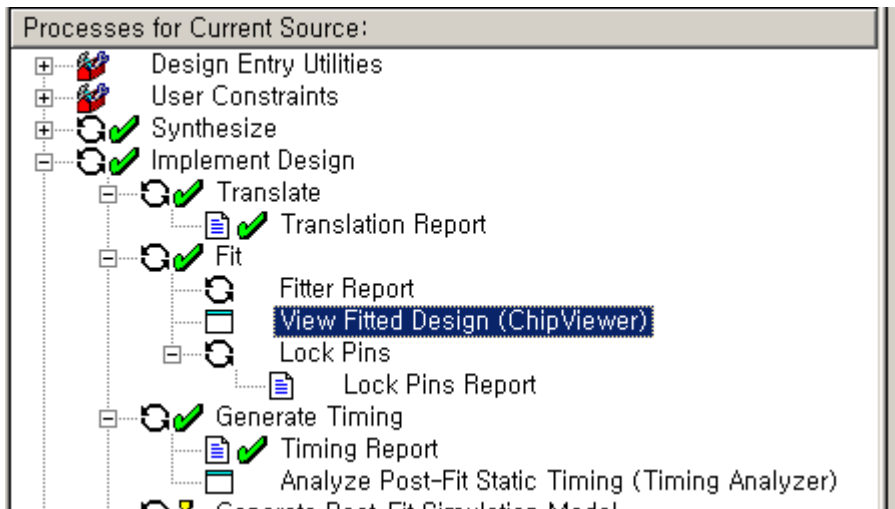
Processes for Current Source:

Design Entry Utilities
User Constraints
Synthesize
Implement Design
Translate
Translation Report
Fit
Fitter Report
View Fitted Design (ChipViewer)
Lock Pins
Lock Pins Report
Generate Timing
Timing Report
Analyze Post-Fit Static Timing (Timing Analyzer)
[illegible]